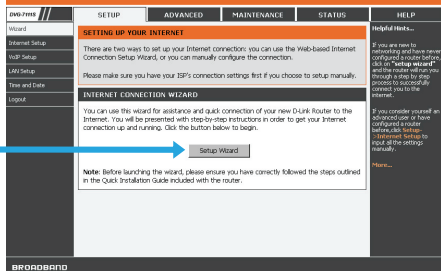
DVG-7111S

SETUP | ADVANCED | MAINTENANCE | STATUS | HELP

Wizard
Internet Setup
VoIP Setup
LAN Setup
Time and Date
Logout

SETTING UP YOUR INTERNET

There are two ways to set up your Internet connection: you can use the Web-based Internet Connection Setup Wizard, or you can manually configure the connection.

Please make sure you have your ISP's connection settings first if you choose to setup manually.

INTERNET CONNECTION WIZARD

You can use this wizard for assistance and quick connection of your new D-Link Router to the Internet. You will be presented with step-by-step instructions in order to get your Internet connection up and running. Click the button below to begin.

Setup Wizard

Note: Before launching the wizard, please ensure you have correctly followed the steps outlined in the Quick Installation Guide included with the router.

Helpful Hints...

If you are new to networking and have never configured a router before, click on "Setup Wizard" and the router will run you through a step by step process to successfully connect you to the internet.

If you consider yourself an advanced user or have configured a router before, click Setup->Internet Setup to input all the settings manually.

More...

BROADBAND